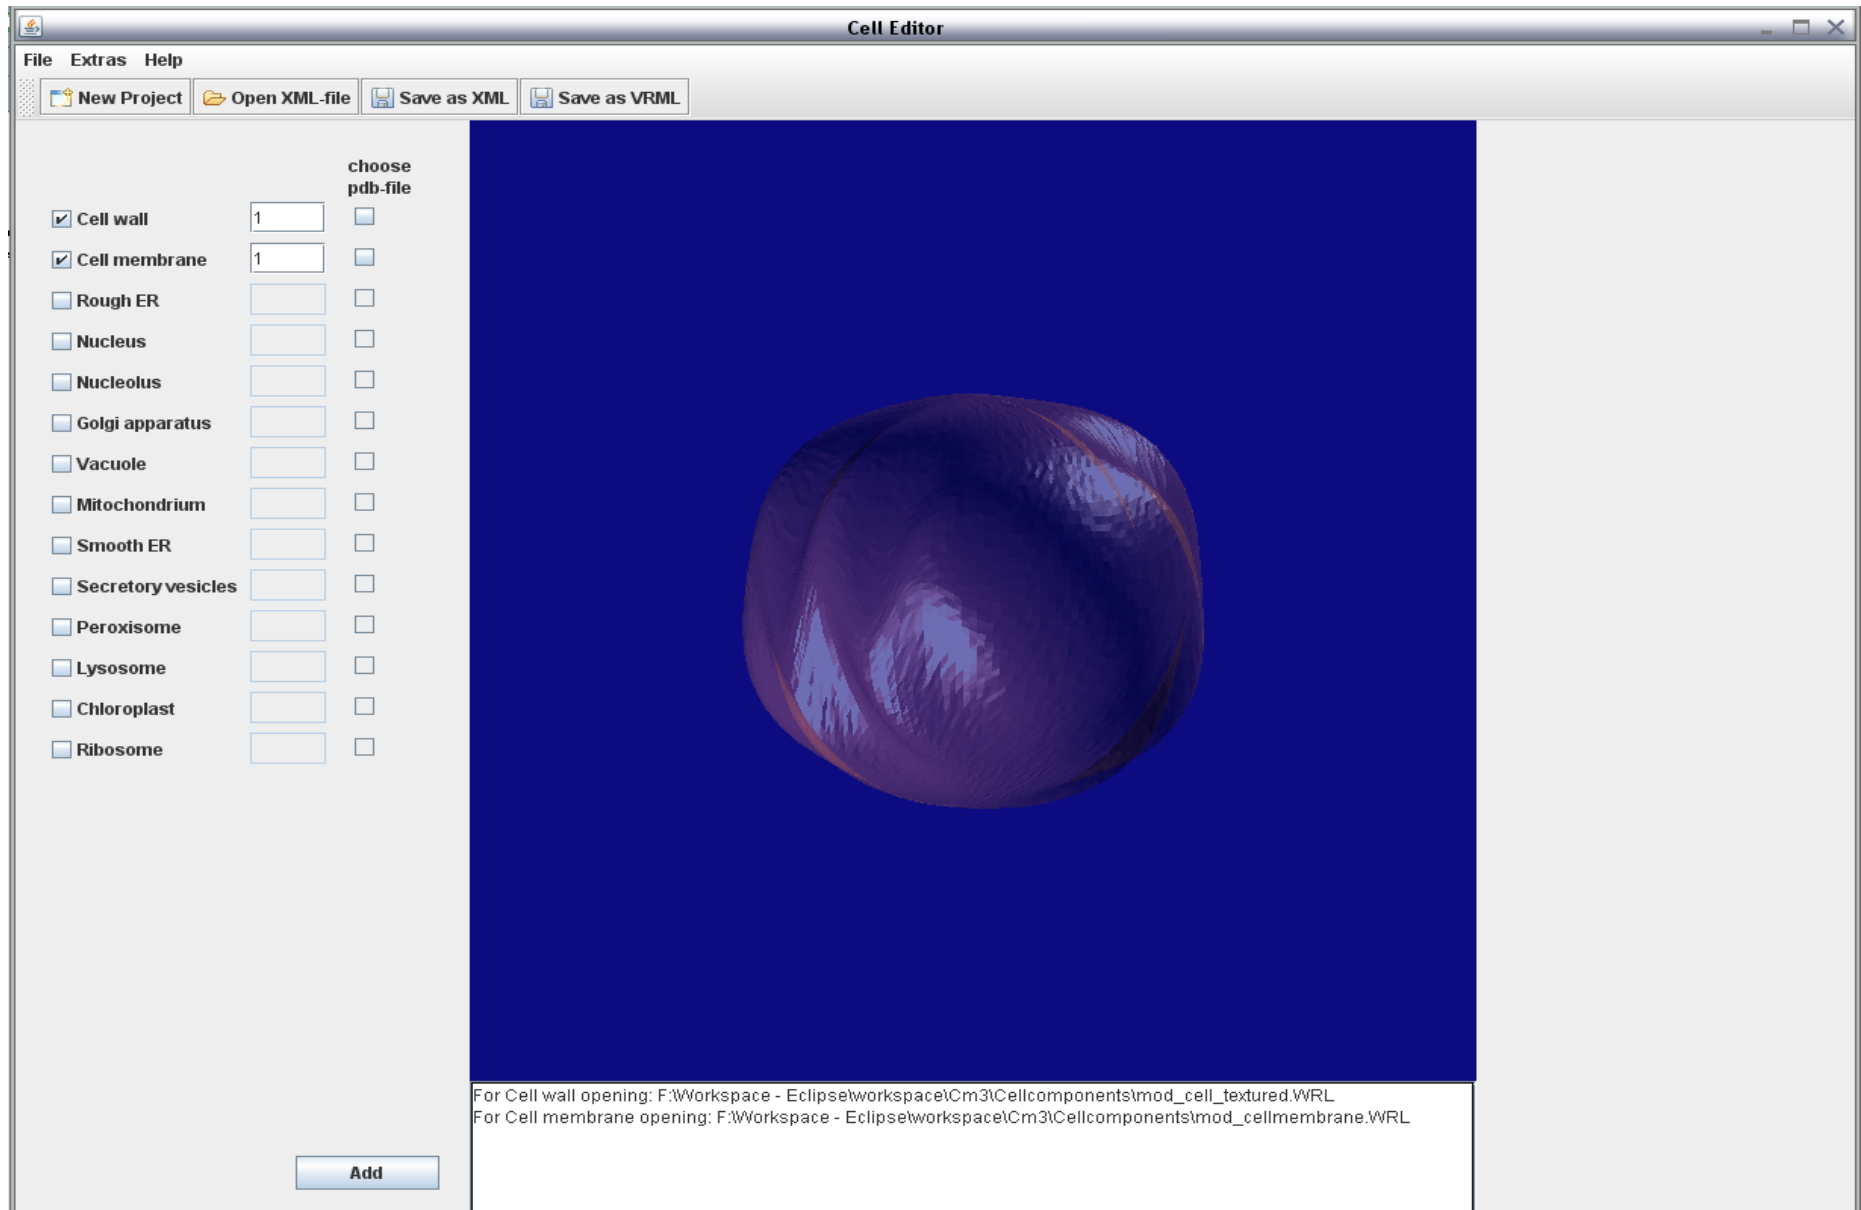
Cell Editor

File Extras Help

New Project Open XML-file Save as XML Save as VRML

choose pdb-file

Cell wall 1
Cell membrane 1
Rough ER
Nucleus
Nucleolus
Golgi apparatus
Vacuole
Mitochondrium
Smooth ER
Secretory vesicles
Peroxisome
Lysosome
Chloroplast
Ribosome

Add

For Cell wall opening: F:\Workspace - Eclipse\workspace\Cm3\Cellcomponents\mod_cell_textured.WRL
For Cell membrane opening: F:\Workspace - Eclipse\workspace\Cm3\Cellcomponents\mod_cellmembrane.WRL